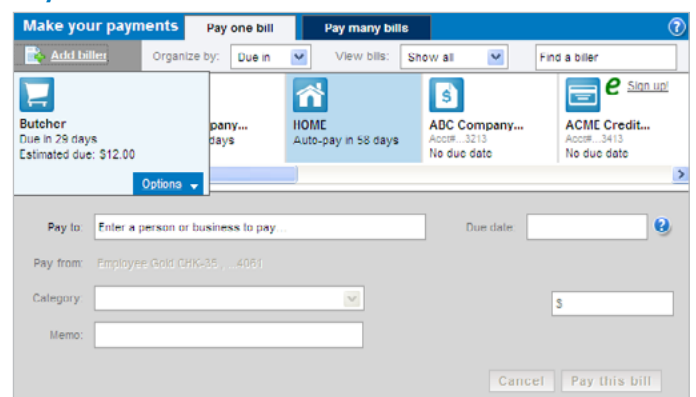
Make your payments

Pay one bill

Pay many bills

?

Add biller

Organize by: Due in

View bills: Show all

Find a biller

Butcher
Due in 29 days
Estimated due: $12.00

Options

pany...
days

HOME
Auto-pay in 58 days

ABC Company...
Acct#...3213
No due date

ACME Credit...
Acct#...3413
No due date

Sign up!

Pay to: Enter a person or business to pay...

Due date:

Pay from: Employee Gold CHK-35 , ...4061

Category

$

Memo:

Cancel

Pay this bill